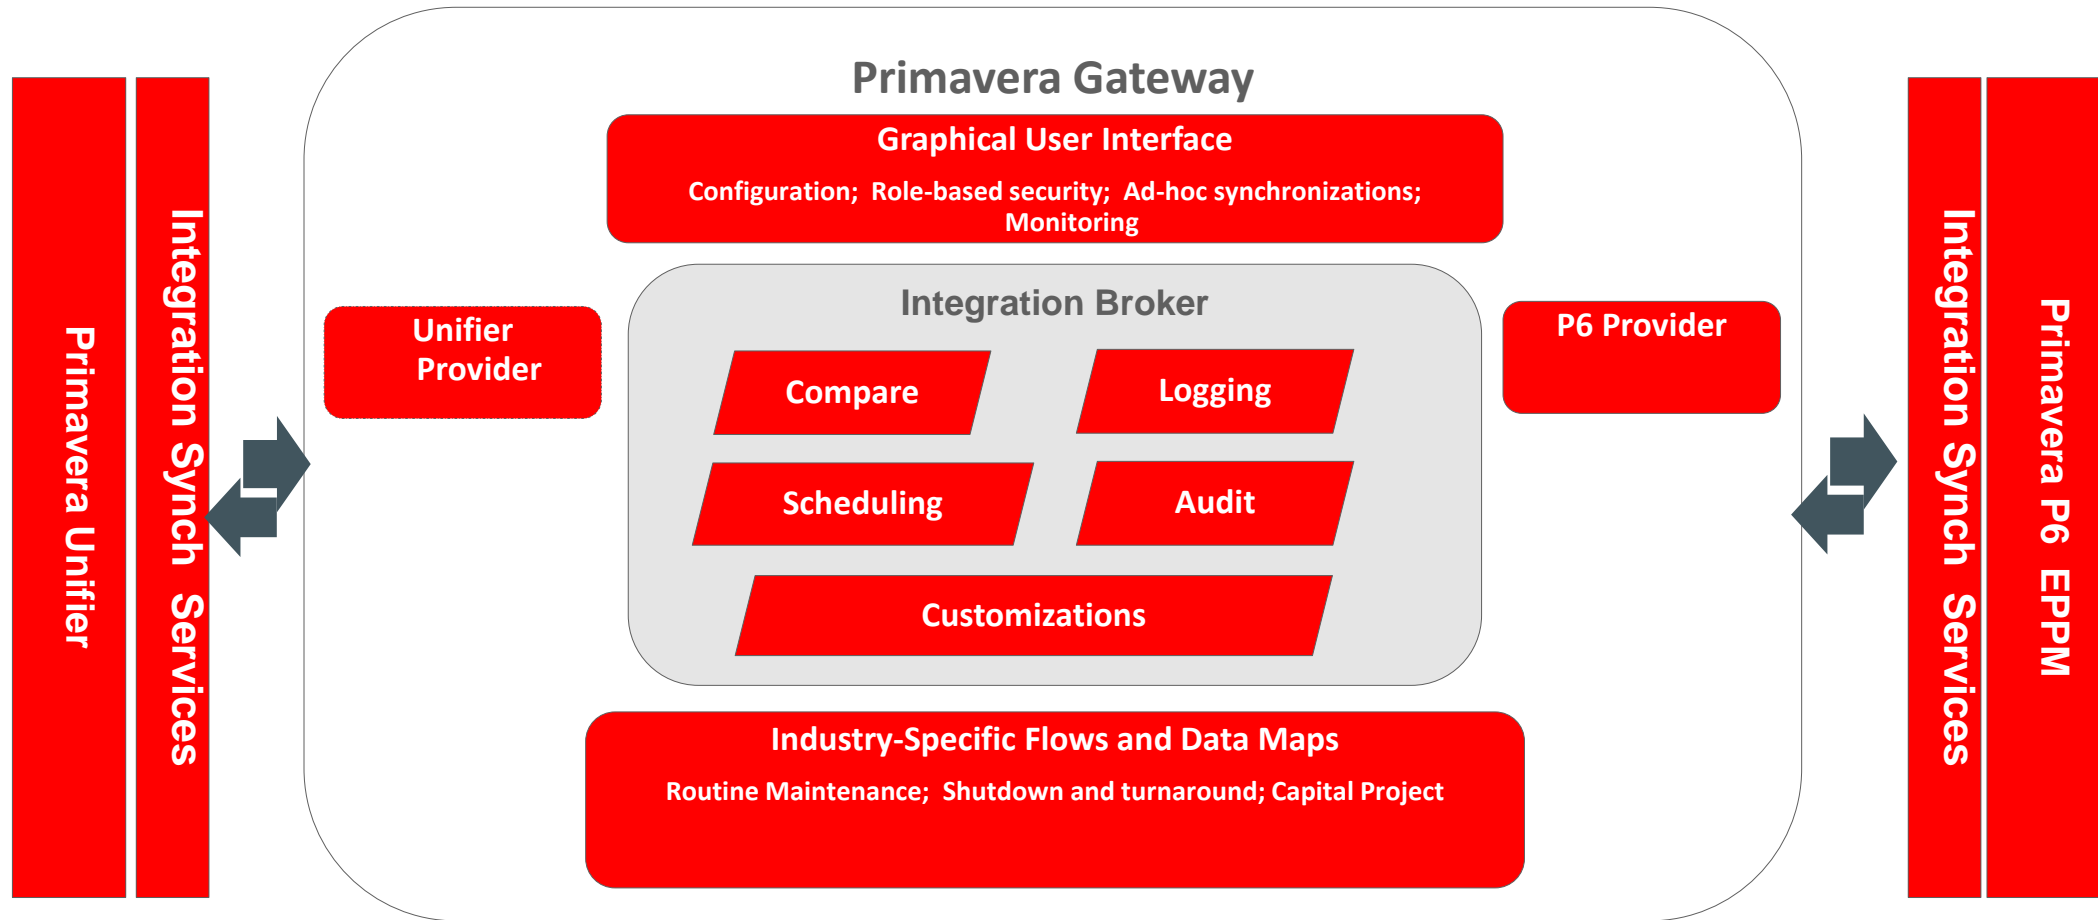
Primavera Unifier

Integration Synch Services

Primavera Gateway

Graphical User Interface

Configuration; Role-based security; Ad-hoc synchronizations; Monitoring

Unifier Provider

Integration Broker

Compare

Logging

Scheduling

Audit

Customizations

P6 Provider

Industry-Specific Flows and Data Maps

Routine Maintenance; Shutdown and turnaround; Capital Project

Integration Synch Services

Primavera P6 EPPM